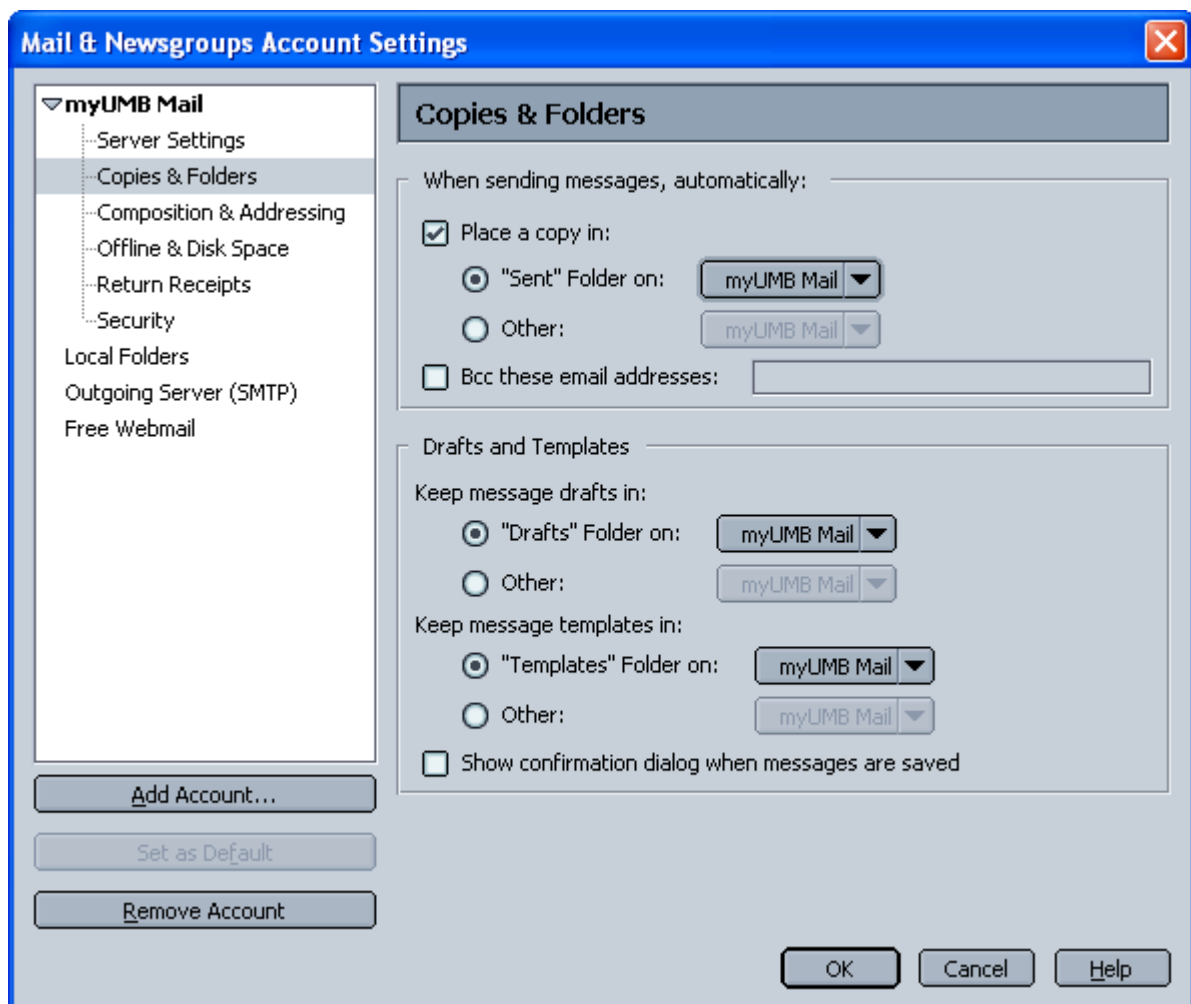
Mail & Newsgroups Account Settings

myUMB Mail
Server Settings
Copies & Folders
Composition & Addressing
Offline & Disk Space
Return Receipts
Security
Local Folders
Outgoing Server (SMTP)
Free Webmail

Add Account...
Set as Default
Remove Account

Copies & Folders

When sending messages, automatically:
Place a copy in:
"Sent" Folder on: myUMB Mail
Other: myUMB Mail
Bcc these email addresses:

Drafts and Templates
Keep message drafts in:
"Drafts" Folder on: myUMB Mail
Other: myUMB Mail
Keep message templates in:
"Templates" Folder on: myUMB Mail
Other: myUMB Mail
Show confirmation dialog when messages are saved

OK
Cancel
Help